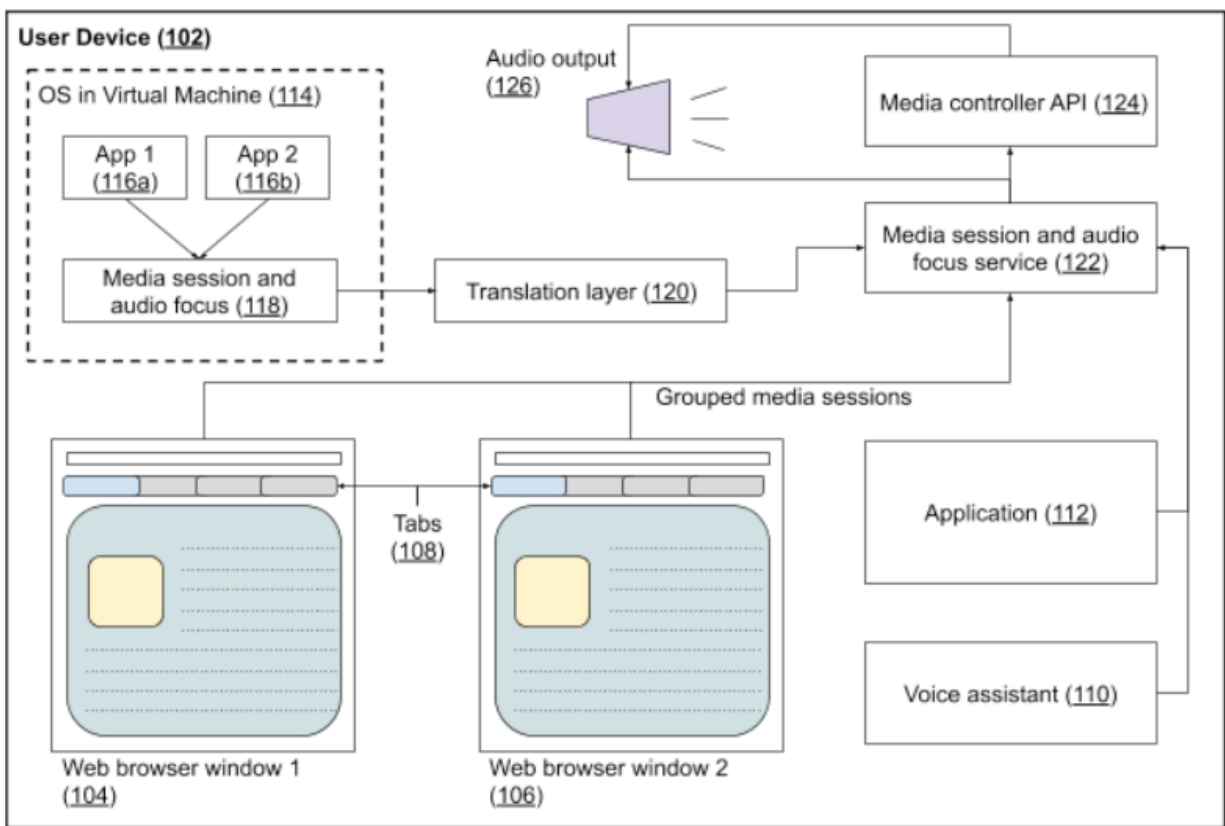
User Device (102)

OS in Virtual Machine (114)

App 1 (116a)

App 2 (116b)

Media session and audio focus (118)

Audio output (126)

Media controller API (124)

Media session and audio focus service (122)

Translation layer (120)

Grouped media sessions

Tabs (108)

Application (112)

Voice assistant (110)

Web browser window 1 (104)

Web browser window 2 (106)